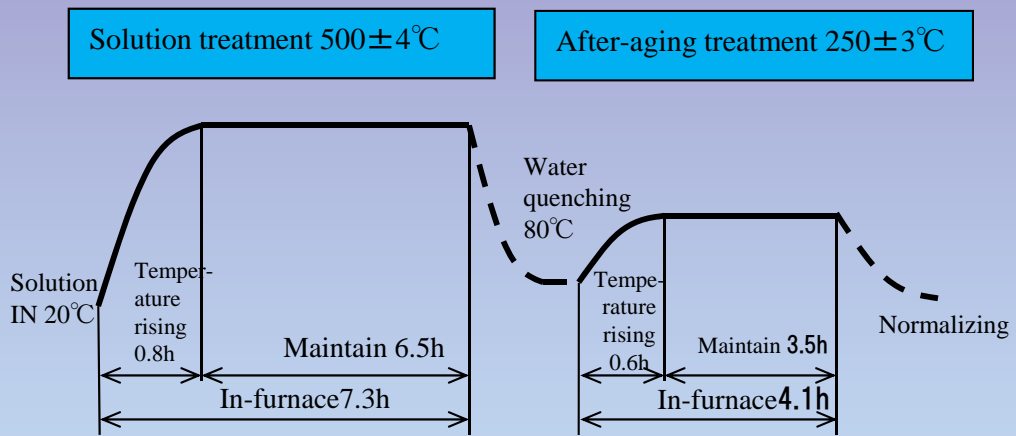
Solution treatment 500±4℃

After-aging treatment 250±3℃

Water quenching 80℃

Solution IN 20℃

Temperature rising 0.8h

Maintain 6.5h

In-furnace7.3h

Temperature rising 0.6h

Maintain 3.5h

In-furnace4.1h

Normalizing